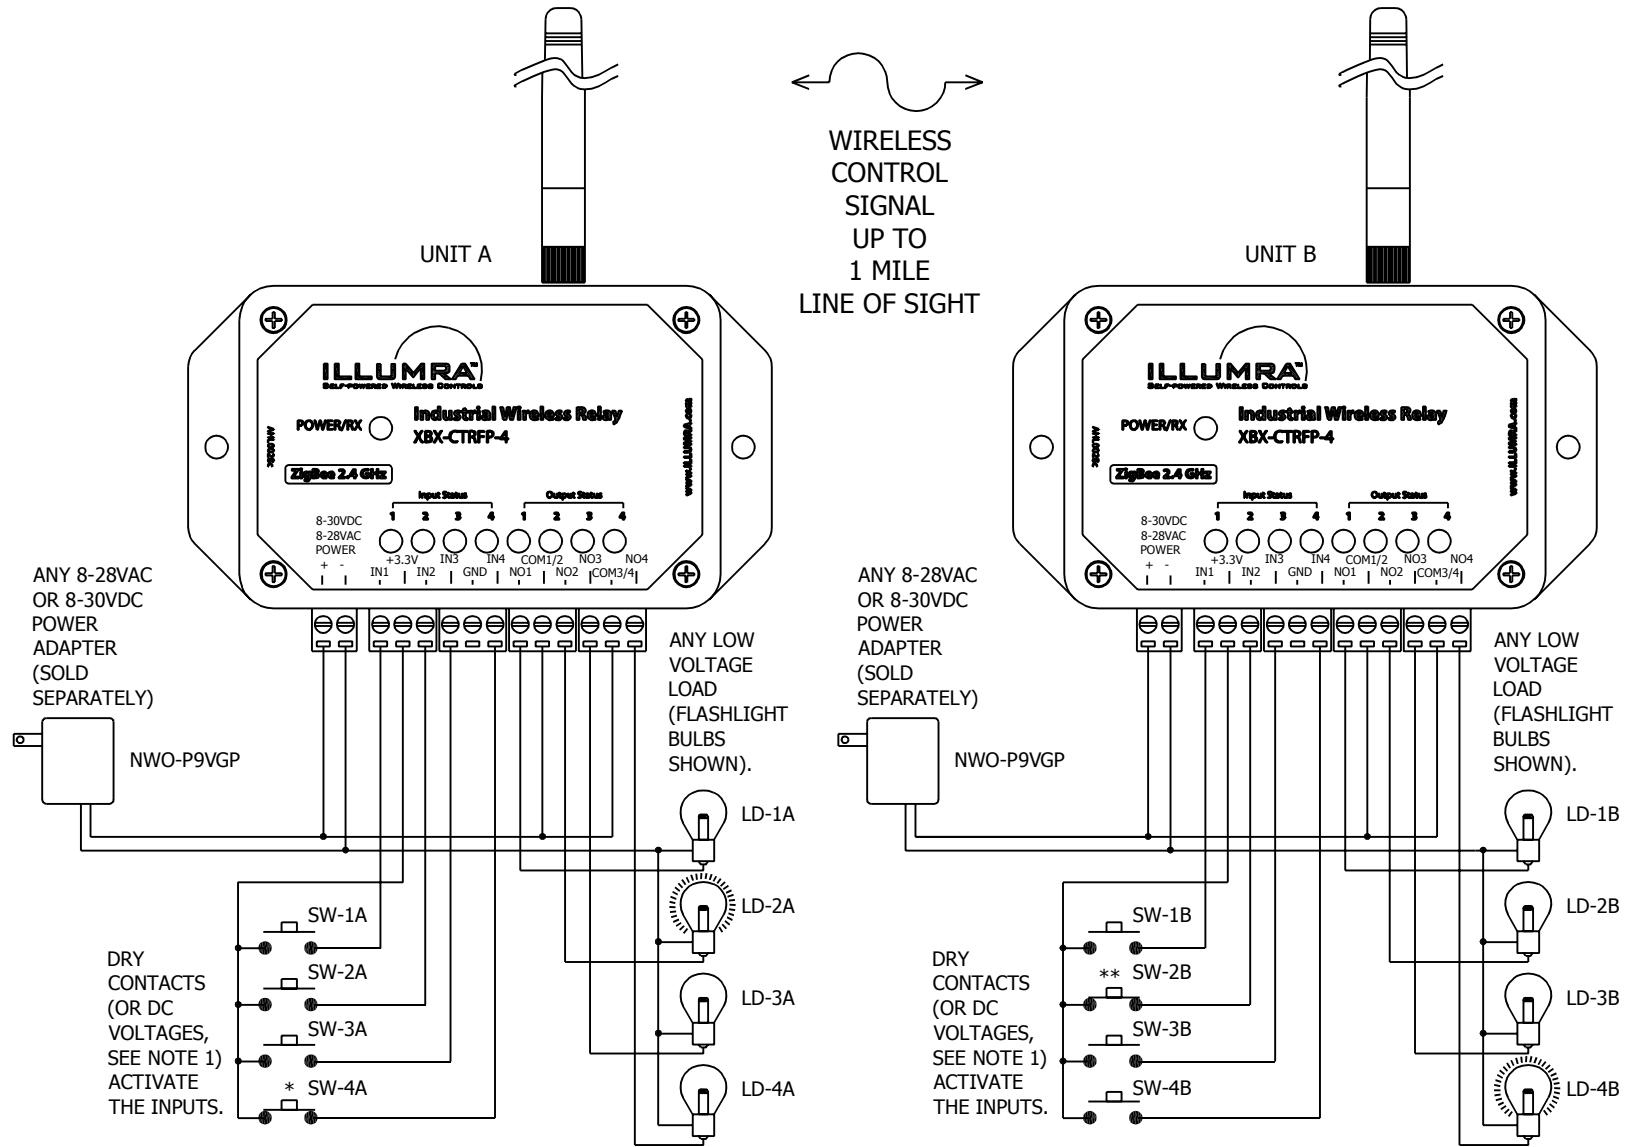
WIRELESS CONTROL SIGNAL UP TO 1 MILE LINE OF SIGHT

UNIT A

ILLUMRA
Self-powered Wireless Controls

POWER/RX

Industrial Wireless Relay
XBX-CTRFP-4

ZigBee 2.4 GHz

www.ILLUMRA.com

Input Status
1 2 3 4
Output Status
1 2 3 4

8-30VDC
8-28VAC
POWER
+ -
+3.3V IN3 IN4 COM1/2 NO3 NO4
IN1 IN2 GND NO1 NO2 COM3/4

ANY 8-28VAC OR 8-30VDC POWER ADAPTER (SOLD SEPARATELY)

NWO-P9VGP

ANY LOW VOLTAGE LOAD (FLASHLIGHT BULBS SHOWN).

LD-1A
LD-2A
LD-3A
LD-4A

SW-1A
SW-2A
SW-3A
* SW-4A

DRY CONTACTS (OR DC VOLTAGES, SEE NOTE 1) ACTIVATE THE INPUTS.

UNIT B

ILLUMRA
Self-powered Wireless Controls

POWER/RX

Industrial Wireless Relay
XBX-CTRFP-4

ZigBee 2.4 GHz

www.ILLUMRA.com

Input Status
1 2 3 4
Output Status
1 2 3 4

8-30VDC
8-28VAC
POWER
+ -
+3.3V IN3 IN4 COM1/2 NO3 NO4
IN1 IN2 GND NO1 NO2 COM3/4

ANY 8-28VAC OR 8-30VDC POWER ADAPTER (SOLD SEPARATELY)

NWO-P9VGP

ANY LOW VOLTAGE LOAD (FLASHLIGHT BULBS SHOWN).

LD-1B
LD-2B
LD-3B
LD-4B

SW-1B
** SW-2B
SW-3B
SW-4B

DRY CONTACTS (OR DC VOLTAGES, SEE NOTE 1) ACTIVATE THE INPUTS.